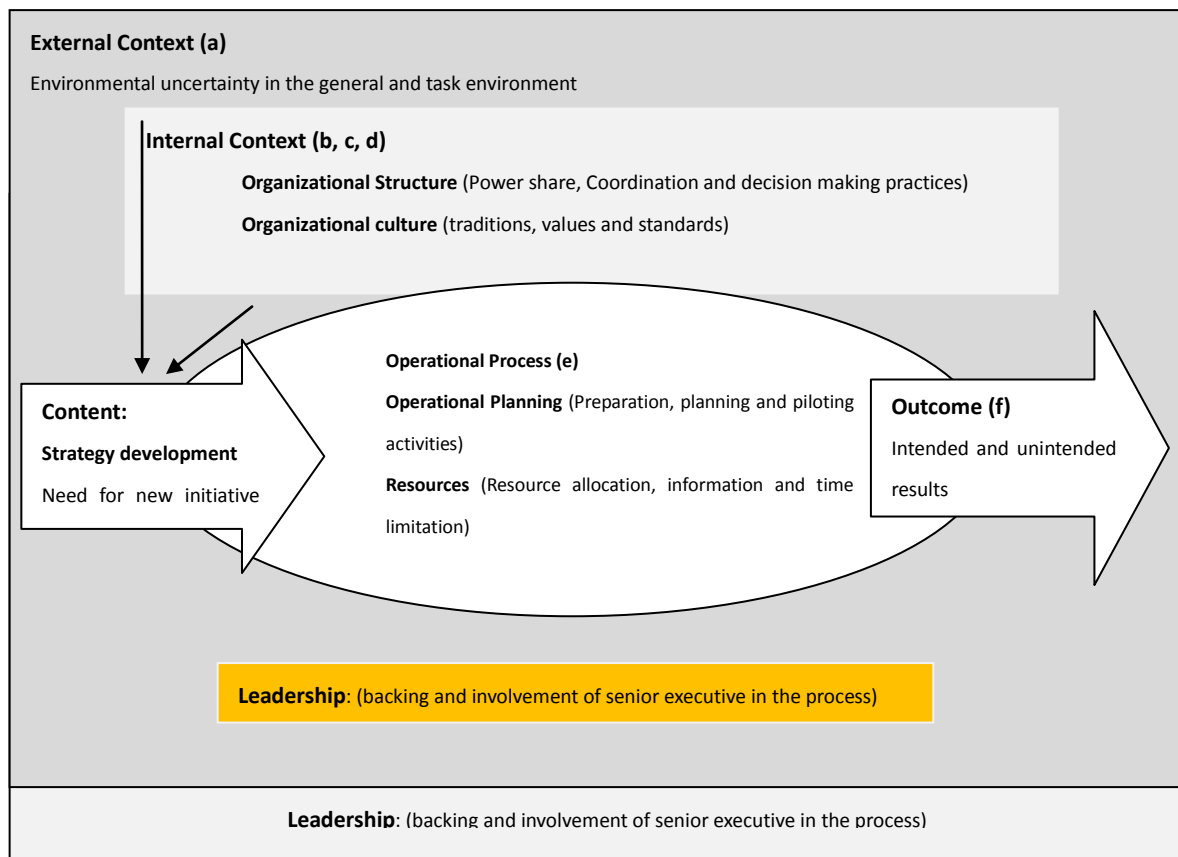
**External Context (a)**

Environmental uncertainty in the general and task environment

**Internal Context (b, c, d)**

**Organizational Structure** (Power share, Coordination and decision making practices)

**Organizational culture** (traditions, values and standards)

**Content:**

**Strategy development**

Need for new initiative

**Operational Process (e)**

**Operational Planning** (Preparation, planning and piloting activities)

**Resources** (Resource allocation, information and time limitation)

**Outcome (f)**

Intended and unintended results

**Leadership**: (backing and involvement of senior executive in the process)

**Leadership**: (backing and involvement of senior executive in the process)